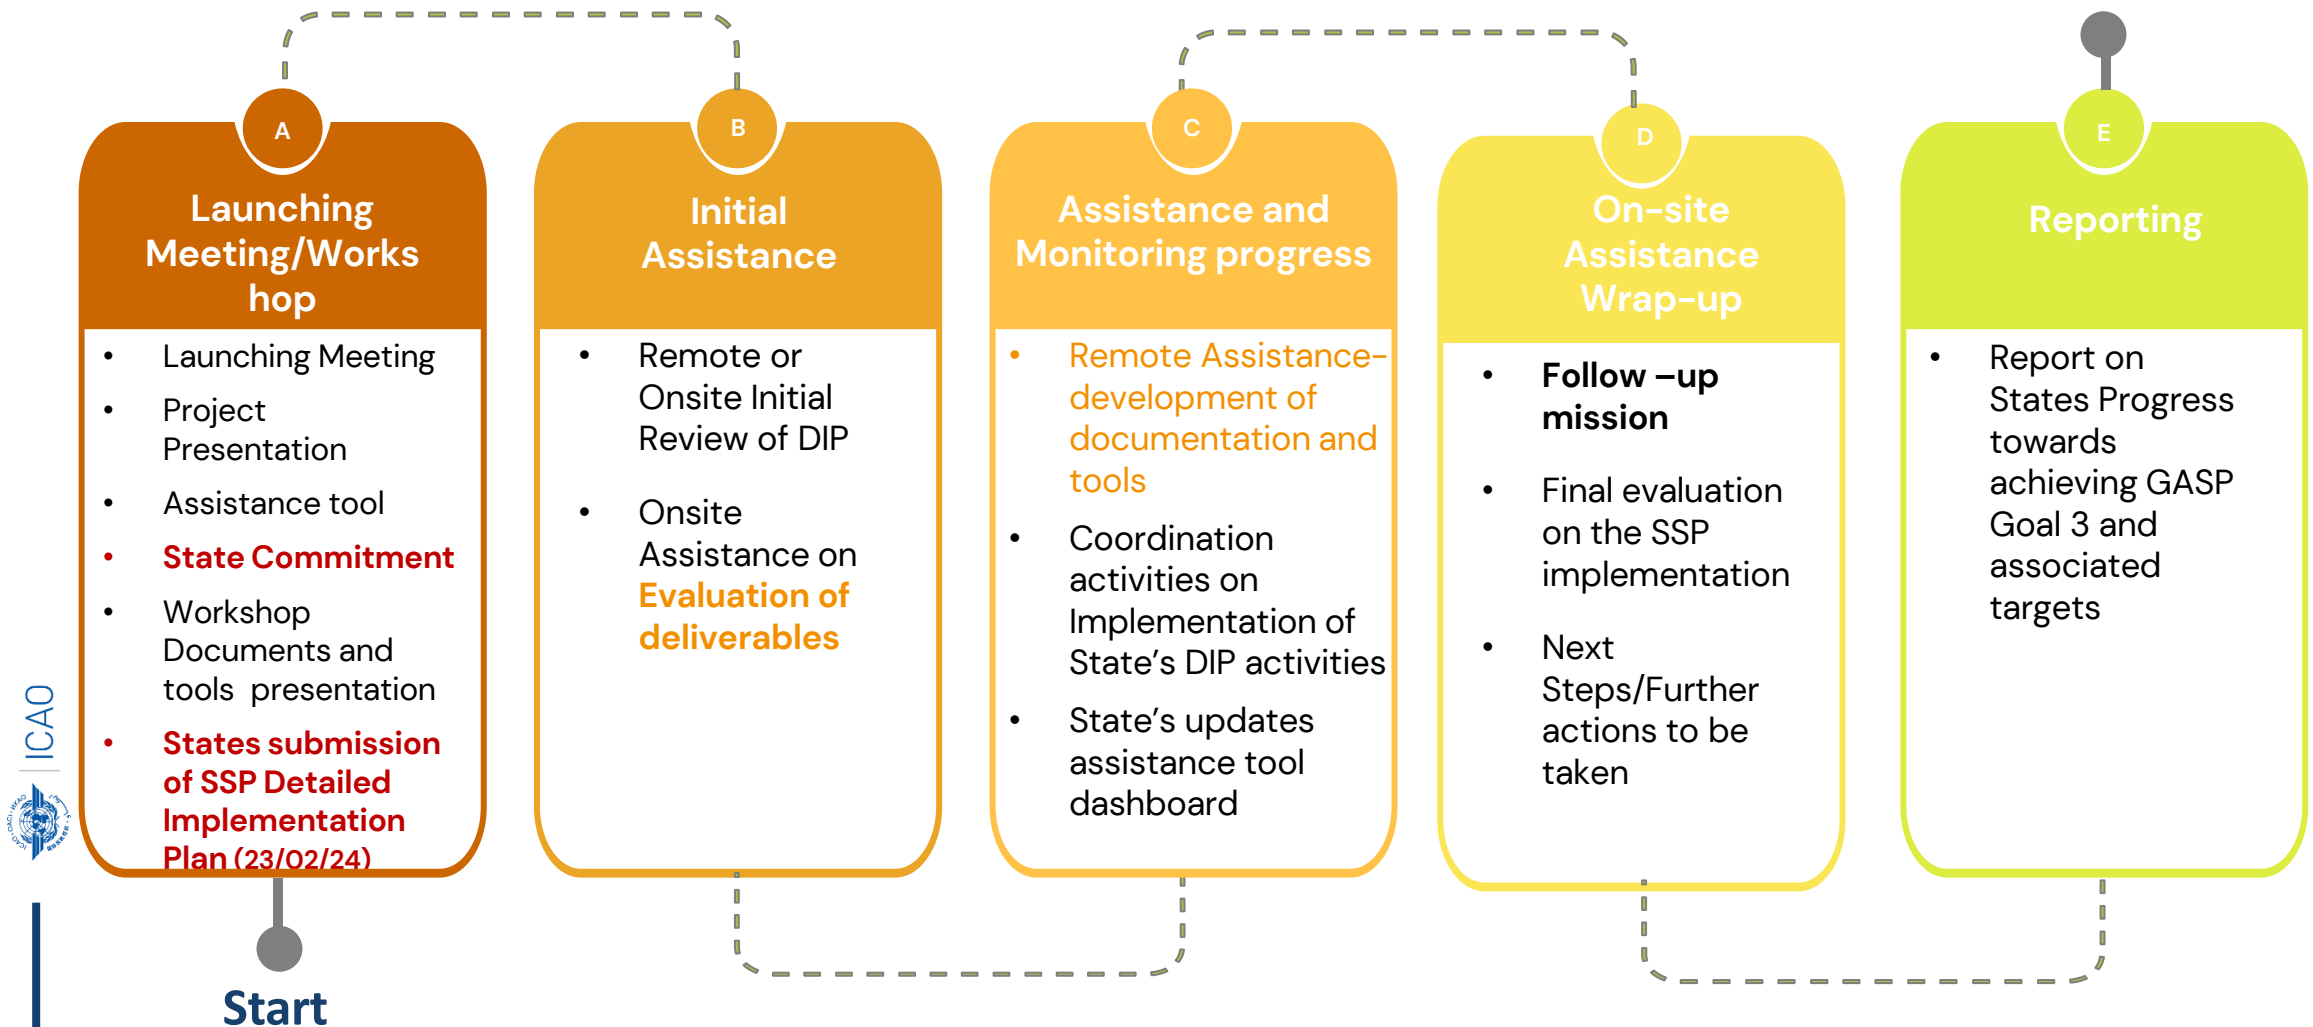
A

Launching Meeting/Workshop

- Launching Meeting
- Project Presentation
- Assistance tool
- State Commitment
- Workshop Documents and tools presentation
- States submission of SSP Detailed Implementation Plan (23/02/24)

B

Initial Assistance

- Remote or Onsite Initial Review of DIP
- Onsite Assistance on Evaluation of deliverables

C

Assistance and Monitoring progress

- Remote Assistance-development of documentation and tools
- Coordination activities on Implementation of State's DIP activities
- State's updates assistance tool dashboard

D

On-site Assistance Wrap-up

- Follow –up mission
- Final evaluation on the SSP implementation
- Next Steps/Further actions to be taken

E

Reporting

- Report on States Progress towards achieving GASP Goal 3 and associated targets

ICAO

Start